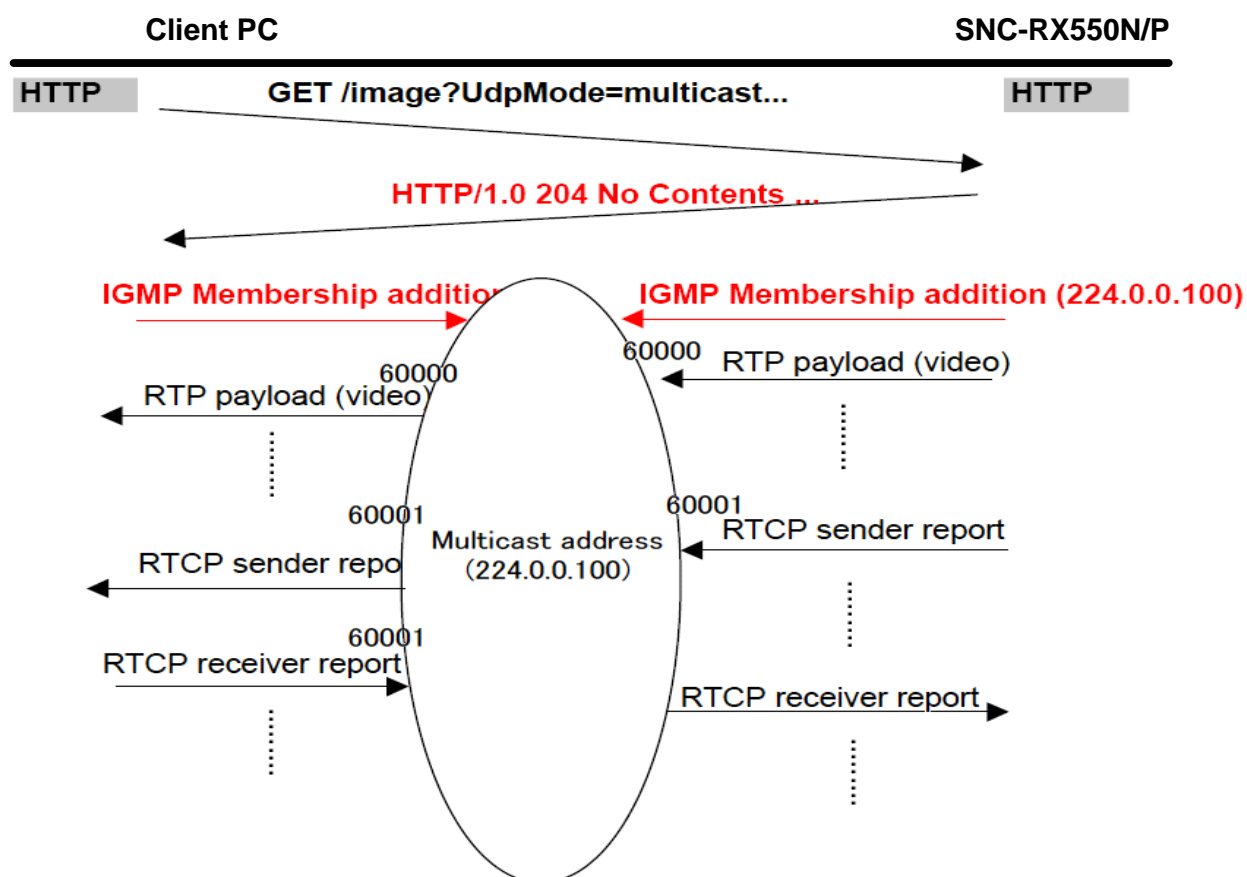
Client PC

SNC-RX550N/P

HTTP

GET /image?UdpMode=multicast...

HTTP

HTTP/1.0 204 No Contents ...

IGMP Membership additio

IGMP Membership addition (224.0.0.100)

60000

RTP payload (video)

60000

RTP payload (video)

60001

60001

Multicast address (224.0.0.100)

RTCP sender report

RTCP sender repo

60001

RTCP receiver report

RTCP receiver report